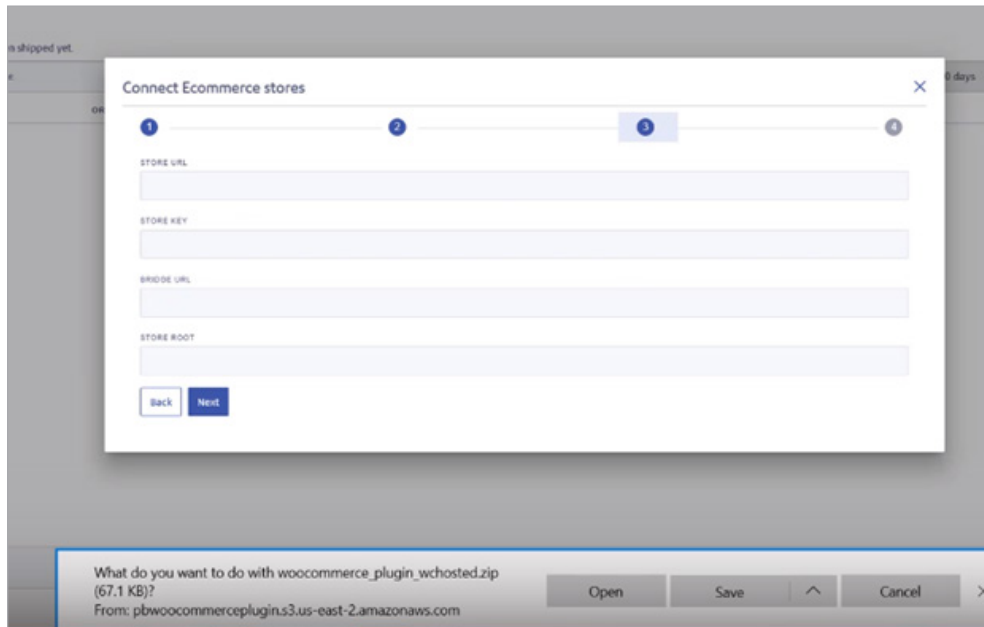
n shipped yet.

0 days

OR

Connect Ecommerce stores

×

1 2 3 4

STORE URL

STORE KEY

BRIDGE URL

STORE ROOT

Back Next

What do you want to do with woocommerce_plugin_wchosted.zip (67.1 KB)?
From: pbwoocommerceplugin.s3.us-east-2.amazonaws.com

Open Save ^ Cancel ×